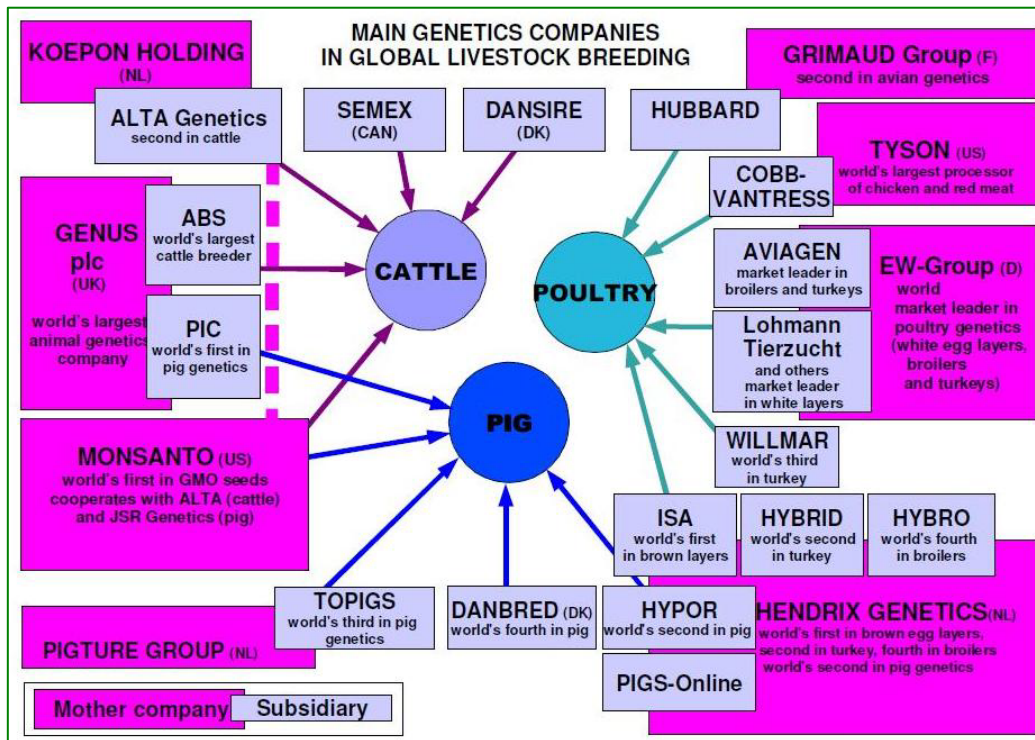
MAIN GENETICS COMPANIES IN GLOBAL LIVESTOCK BREEDING

KOEPON HOLDING (NL)

ALTA Genetics second in cattle

SEMEX (CAN)

DANSIRE (DK)

HUBBARD

GRIMAUD Group (F) second in avian genetics

TYSON (US) world's largest processor of chicken and red meat

COBB-VANTRESS

GENUS plc (UK)

world's largest animal genetics company

ABS world's largest cattle breeder

PIC world's first in pig genetics

CATTLE

POULTRY

AVIAGEN market leader in broilers and turkeys

EW-Group (D) world market leader in poultry genetics (white egg layers, broilers and turkeys)

Lohmann Tierzucht and others market leader in white layers

PIG

MONSANTO (US) world's first in GMO seeds cooperates with ALTA (cattle) and JSR Genetics (pig)

WILLMAR world's third in turkey

ISA world's first in brown layers

HYBRID world's second in turkey

HYBRO world's fourth in broilers

TOPIGS world's third in pig genetics

DANBRED (DK) world's fourth in pig

HYPOR world's second in pig

HENDRIX GENETICS (NL) world's first in brown egg layers, second in turkey, fourth in broilers world's second in pig genetics

PIGTURE GROUP (NL)

PIGS-Online

Mother company

Subsidiary